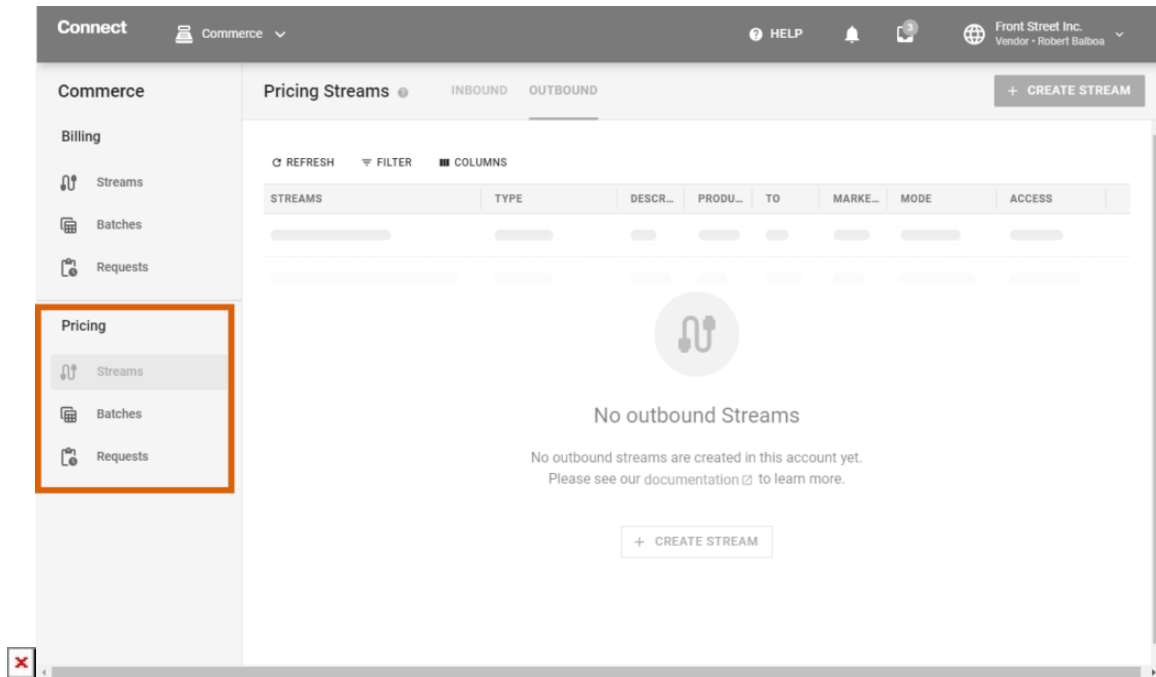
Connect Commerce HELP 3 Front Street Inc. Vendor • Robert Balboa

Commerce

Billing

Streams

Batches

Requests

Pricing

Streams

Batches

Requests

Pricing Streams INBOUND OUTBOUND + CREATE STREAM

REFRESH FILTER COLUMNS

| STREAMS | TYPE | DESCR... | PRODU... | TO | MARKE... | MODE | ACCESS |
|---|---|---|---|---|---|---|---|

No outbound Streams

No outbound streams are created in this account yet. Please see our documentation to learn more.

+ CREATE STREAM